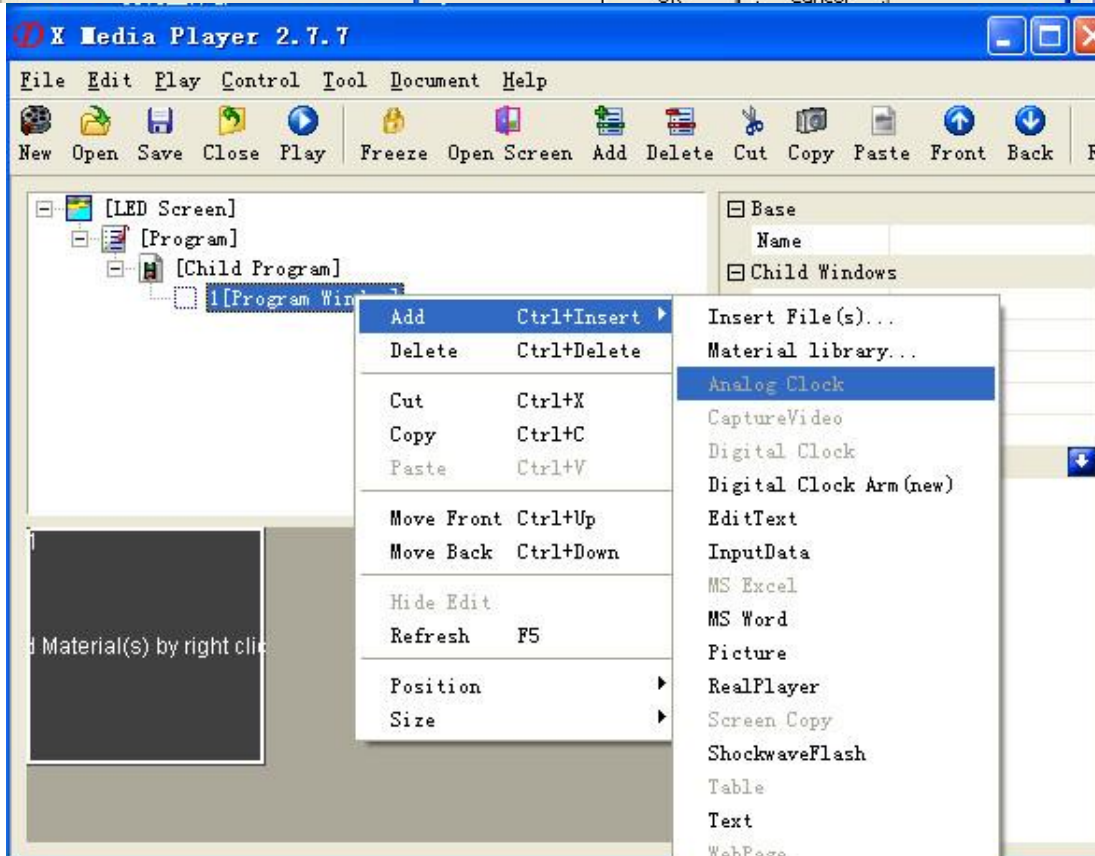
X Media Player 2.7.7

File Edit Play Control Tool Document Help

New Open Save Close Play Freeze Open Screen Add Delete Cut Copy Paste Front Back F

[LED Screen]
[Program]
[Child Program]
1[Program Win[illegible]

Base
Name
Child Windows

Add Ctrl+Insert
Delete Ctrl+Delete
Cut Ctrl+X
Copy Ctrl+C
Paste Ctrl+V
Move Front Ctrl+Up
Move Back Ctrl+Down
Hide Edit
Refresh F5
Position
Size

Insert File(s)...
Material library...
Analog Clock
CaptureVideo
Digital Clock
Digital Clock Arm(new)
EditText
InputData
MS Excel
MS Word
Picture
RealPlayer
Screen Copy
ShockwaveFlash
Table
Text
WebPage

1
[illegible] Material(s) by right cli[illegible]